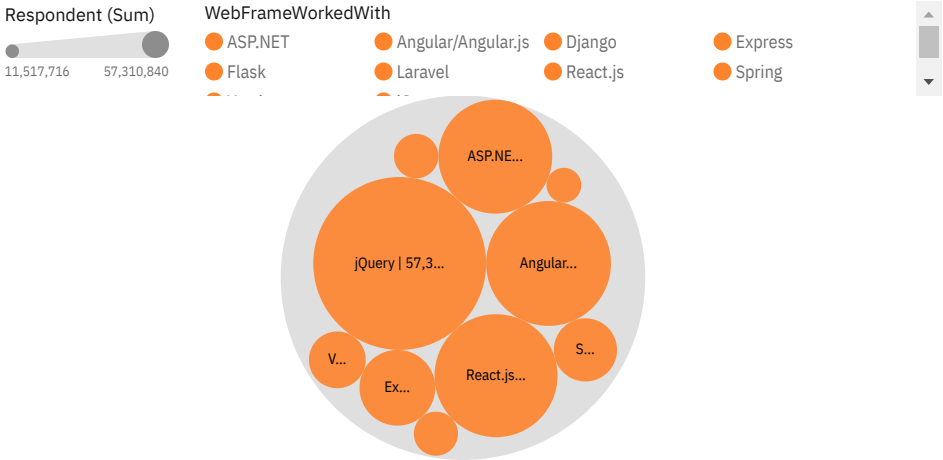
Respondent (Sum)

11,517,716 57,310,840

WebFrameWorkedWith

ASP.NET
Angular/Angular.js
Django
Express
Flask
Laravel
React.js
Spring
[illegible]
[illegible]

ASP.NE...
jQuery | 57,3...
Angular...
V...
Ex...
React.js...
S...